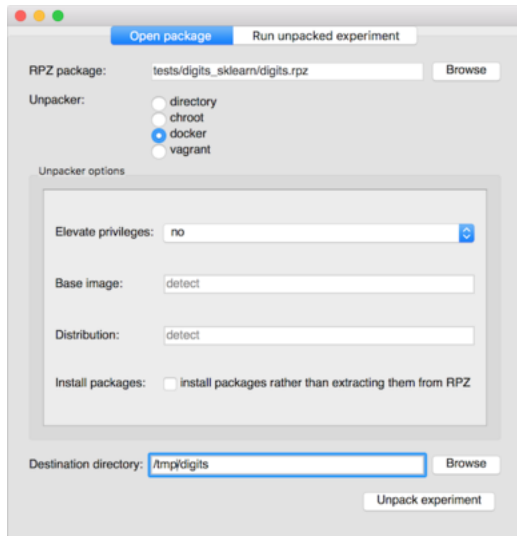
Open package | Run unpacked experiment

RPZ package: tests/digits_sklearn/digits.rpz Browse

Unpacker:
directory
chroot
docker
vagrant

Unpacker options

Elevate privileges: no

Base image: detect

Distribution: detect

Install packages: install packages rather than extracting them from RPZ

Destination directory: /tmp/digits Browse

Unpack experiment